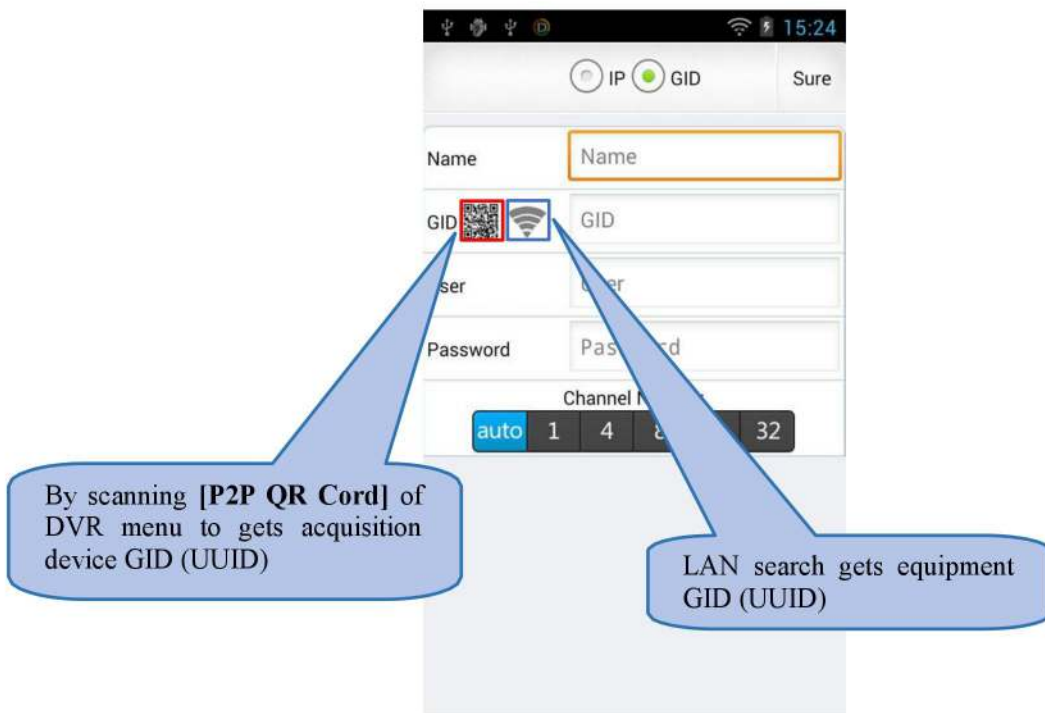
15:24

IP GID Sure

Name Name

GID GID

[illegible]ser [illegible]er

Password Pas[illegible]rd

Channel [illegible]

auto 1 4 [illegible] 32

By scanning **[P2P QR Cord]** of DVR menu to gets acquisition device GID (UUID)

LAN search gets equipment GID (UUID)